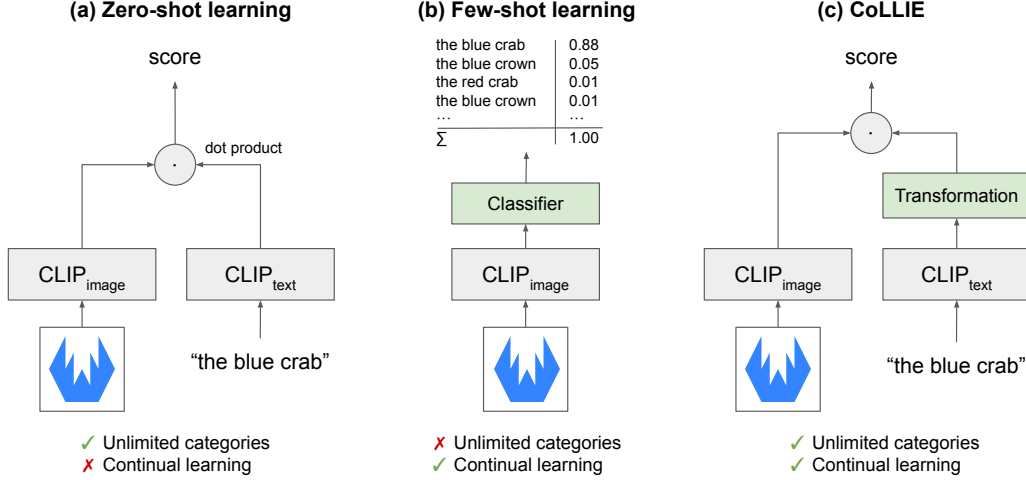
(a) Zero-shot learning

score

dot product

$\cdot$

CLIP$_{image}$

CLIP$_{text}$

"the blue crab"

✓ Unlimited categories
✗ Continual learning

(b) Few-shot learning

| | |
|---|---|
| the blue crab | 0.88 |
| the blue crown | 0.05 |
| the red crab | 0.01 |
| the blue crown | 0.01 |
| … | … |
| Σ | 1.00 |

Classifier

CLIP$_{image}$

✗ Unlimited categories
✓ Continual learning

(c) CoLLIE

score

$\cdot$

Transformation

CLIP$_{image}$

CLIP$_{text}$

"the blue crab"

✓ Unlimited categories
✓ Continual learning